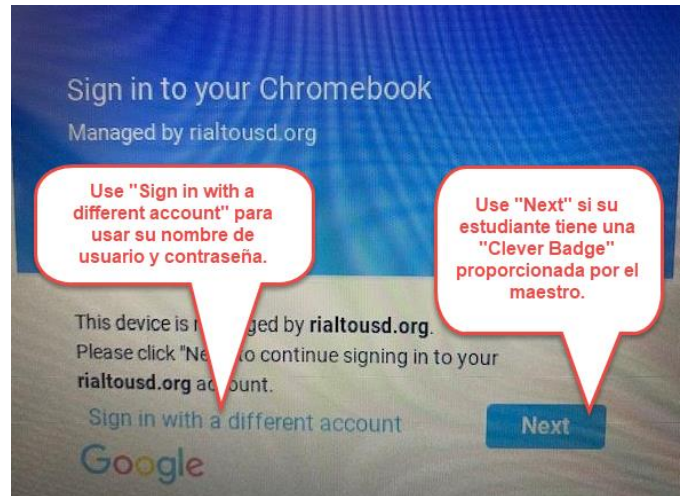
Sign in to your Chromebook

Managed by rialtousd.org

Use "Sign in with a different account" para usar su nombre de usuario y contraseña.

Use "Next" si su estudiante tiene una "Clever Badge" proporcionada por el maestro.

This device is m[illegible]ged by rialtousd.org.
Please click "Ne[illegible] to continue signing in to your rialtousd.org ac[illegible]unt.

Sign in with a different account

Next

Google